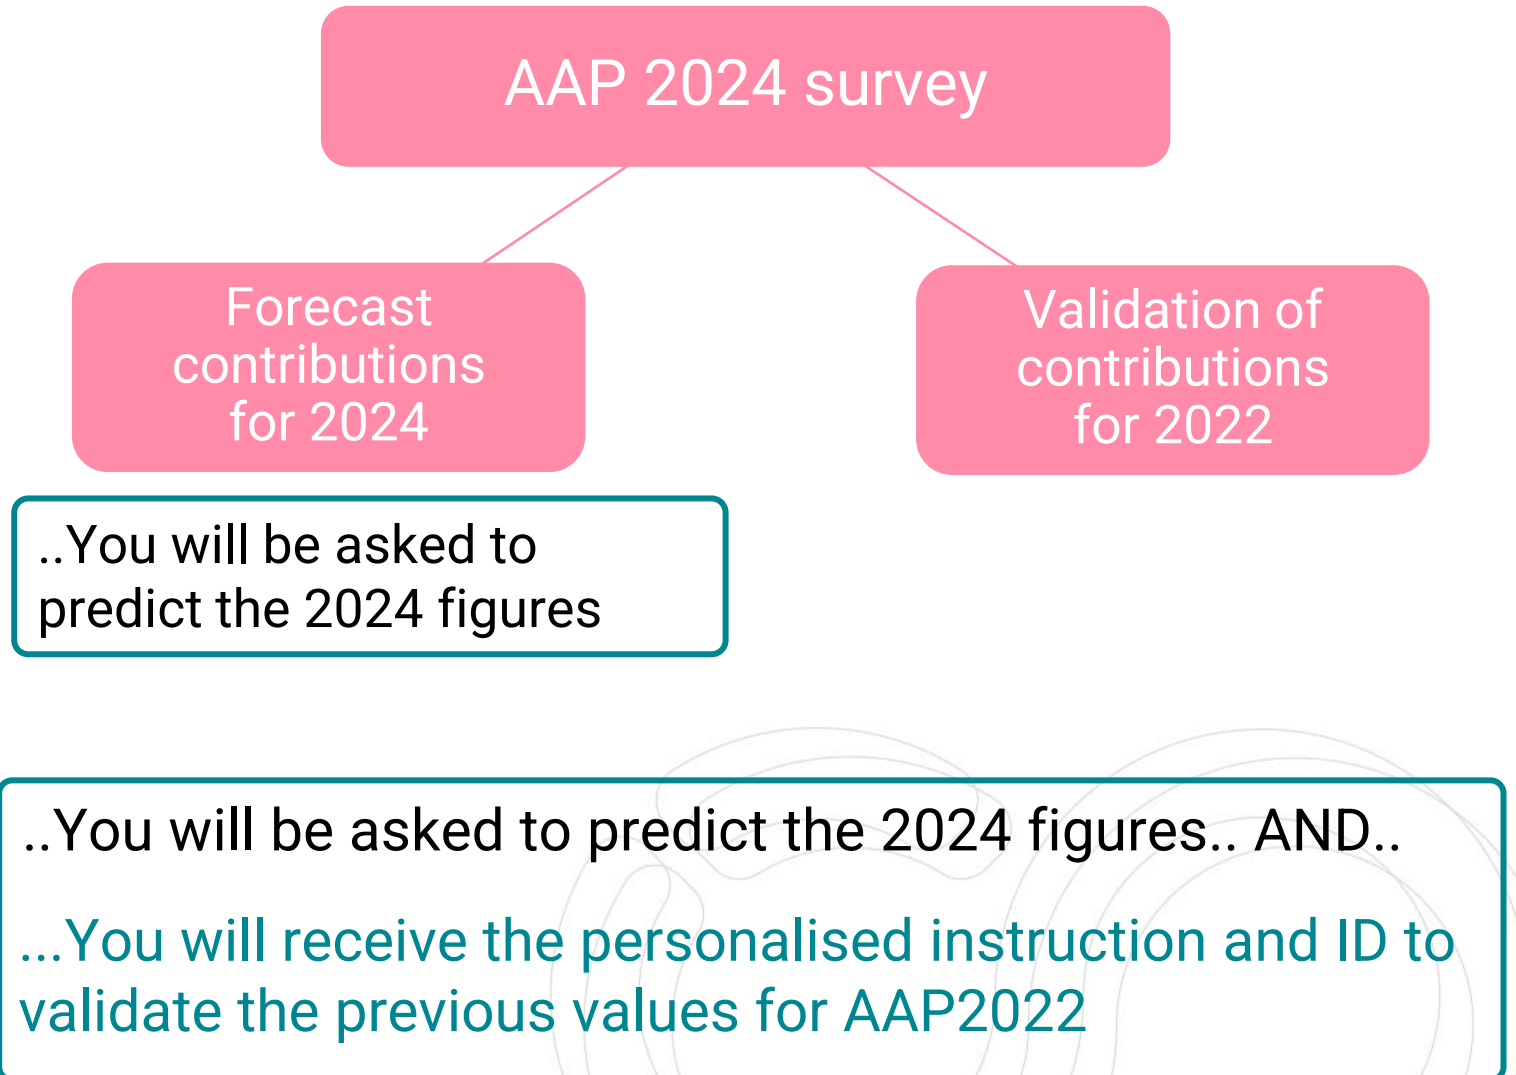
AAP 2024 survey

Forecast contributions for 2024

Validation of contributions for 2022

..You will be asked to predict the 2024 figures

..You will be asked to predict the 2024 figures.. AND..

...You will receive the personalised instruction and ID to validate the previous values for AAP2022